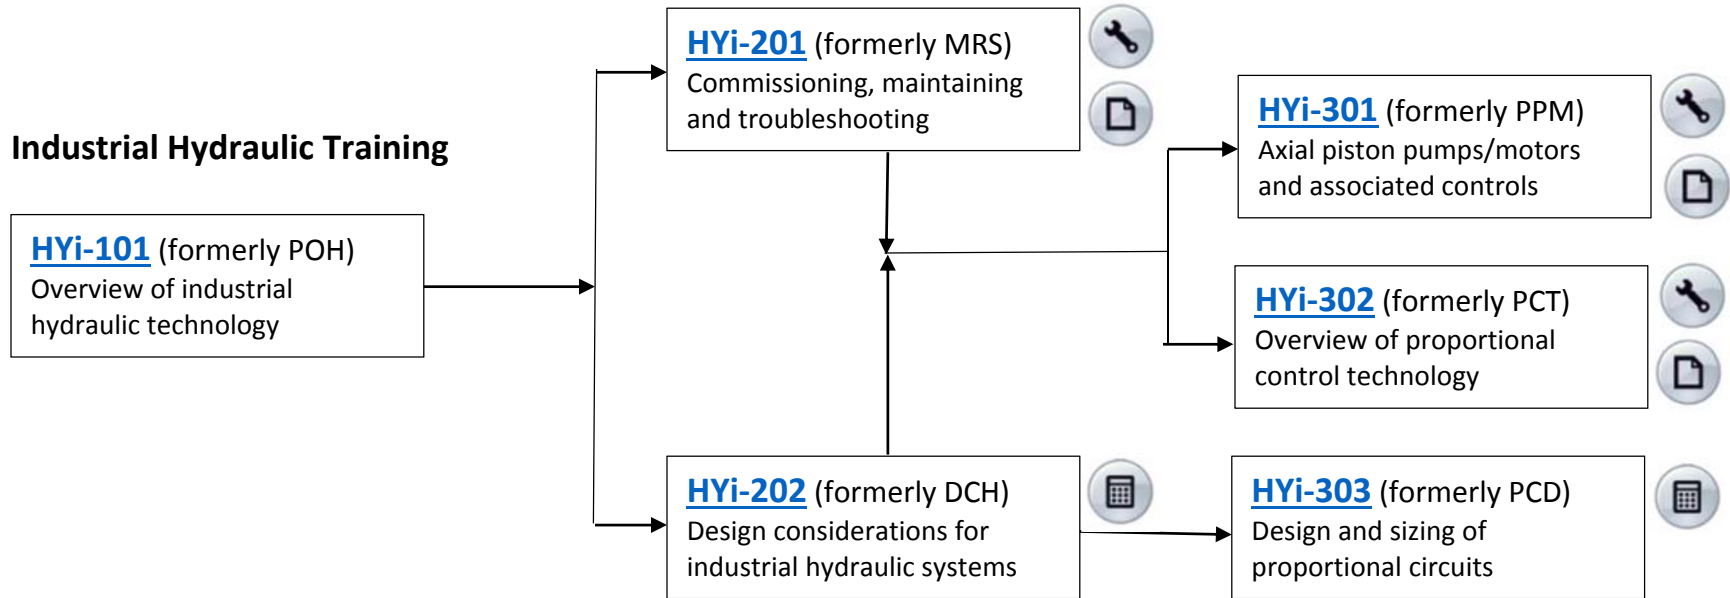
Industrial Hydraulic Training

HYi-101 (formerly POH)
Overview of industrial hydraulic technology

HYi-201 (formerly MRS)
Commissioning, maintaining and troubleshooting

HYi-202 (formerly DCH)
Design considerations for industrial hydraulic systems

HYi-301 (formerly PPM)
Axial piston pumps/motors and associated controls

HYi-302 (formerly PCT)
Overview of proportional control technology

HYi-303 (formerly PCD)
Design and sizing of proportional circuits